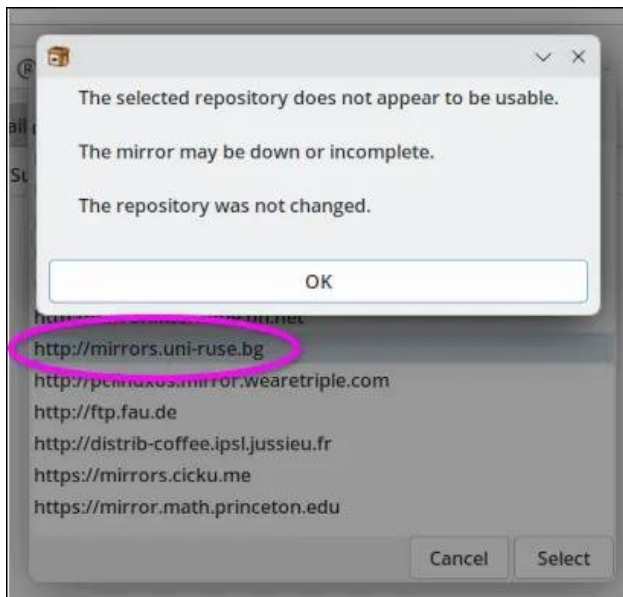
The selected repository does not appear to be usable.

The mirror may be down or incomplete.

The repository was not changed.

OK

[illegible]

http://mirrors.uni-ruse.bg

http://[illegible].mirror.wearetriple.com

http://ftp.fau.de

http://distrib-coffee.ipsl.jussieu.fr

https://mirrors.cicku.me

https://mirror.math.princeton.edu

Cancel

Select